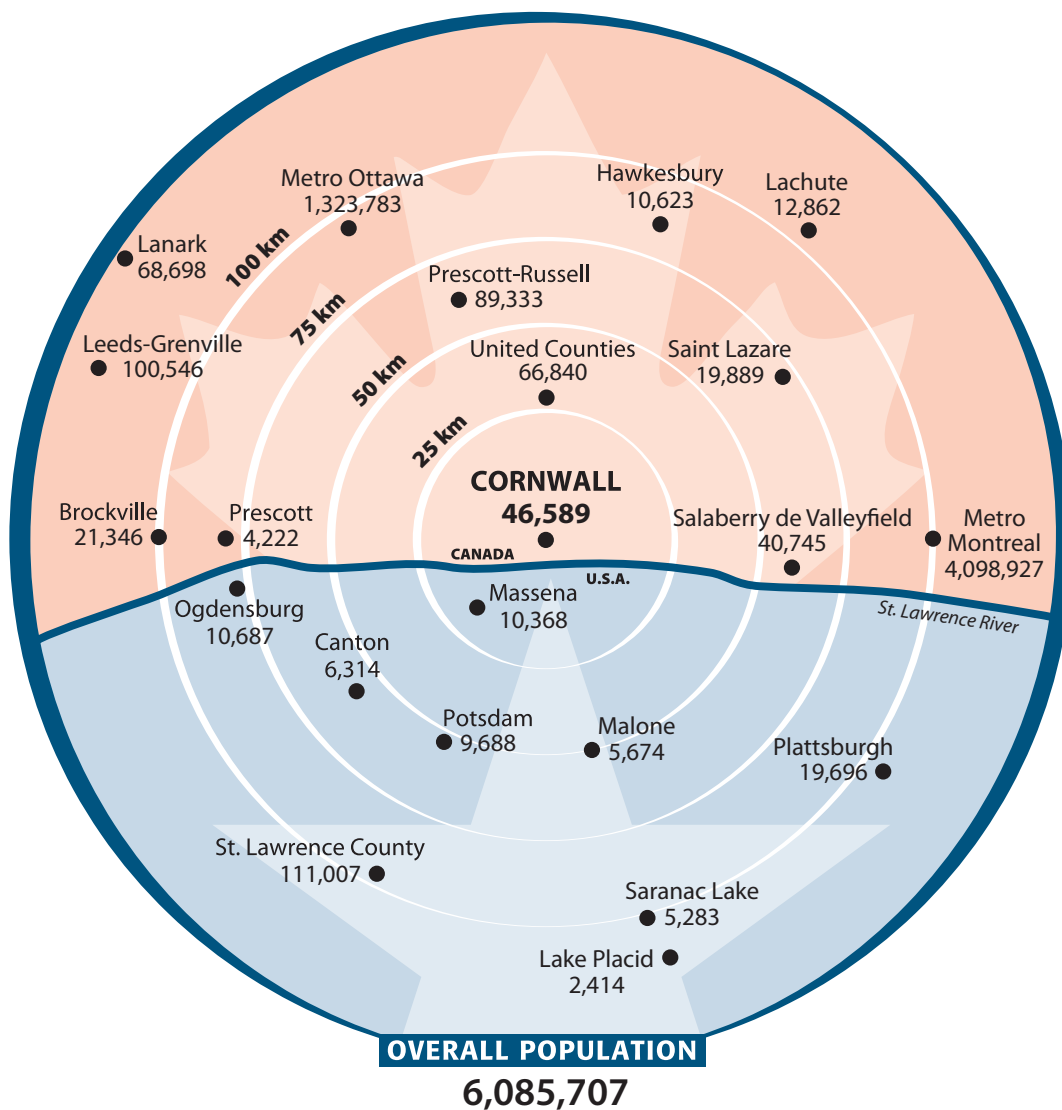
Metro Ottawa
1,323,783

Hawkesbury
10,623

Lachute
12,862

Lanark
68,698

100 km

Prescott-Russell
89,333

75 km

Leeds-Grenville
100,546

United Counties
66,840

Saint Lazare
19,889

50 km

25 km

CORNWALL
46,589

Brockville
21,346

Prescott
4,222

Salaberry de Valleyfield
40,745

Metro
Montreal
4,098,927

CANADA

U.S.A.

Ogdensburg
10,687

Massena
10,368

St. Lawrence River

Canton
6,314

Potsdam
9,688

Malone
5,674

Plattsburgh
19,696

St. Lawrence County
111,007

Saranac Lake
5,283

Lake Placid
2,414

OVERALL POPULATION
6,085,707